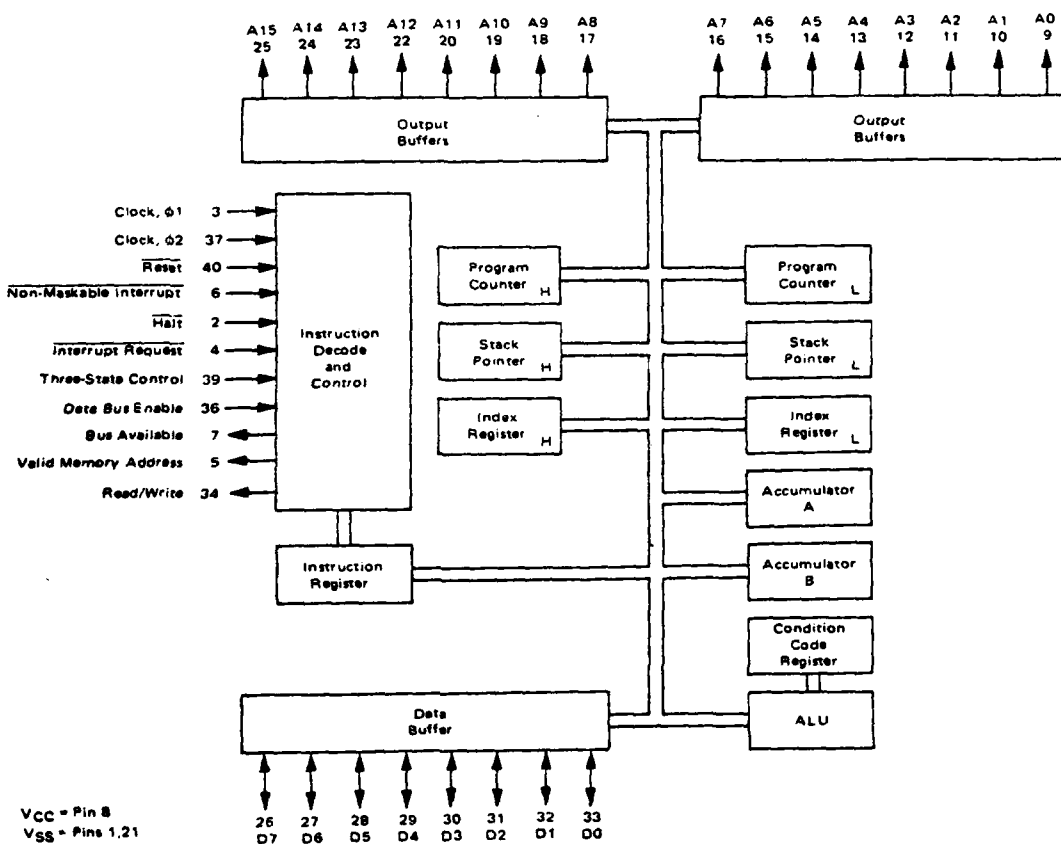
A15 25 A14 24 A13 23 A12 22 A11 20 A10 19 A9 18 A8 17

A7 16 A6 15 A5 14 A4 13 A3 12 A2 11 A1 10 A0 9

Output Buffers

Output Buffers

Clock, ϕ1 3
Clock, ϕ2 37
$\overline{\text{Reset}}$ 40
$\overline{\text{Non-Maskable Interrupt}}$ 6
$\overline{\text{Halt}}$ 2
$\overline{\text{Interrupt Request}}$ 4
Three-State Control 39
Data Bus Enable 36
Bus Available 7
Valid Memory Address 5
Read/Write 34

Instruction Decode and Control

Program Counter H

Program Counter L

Stack Pointer H

Stack Pointer L

Index Register H

Index Register L

Accumulator A

Instruction Register

Accumulator B

Condition Code Register

Data Buffer

ALU

26 D7 27 D6 28 D5 29 D4 30 D3 31 D2 32 D1 33 D0

$V_{CC}$ = Pin 8
$V_{SS}$ = Pins 1,21